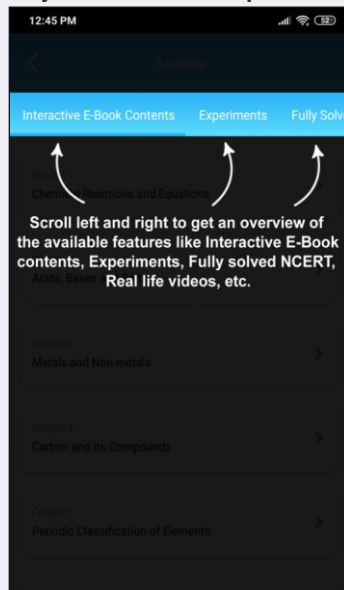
12:45 PM

Science

Interactive E-Book Contents Experiments Fully Solve

Chapter 1
Chemical Reactions and Equations

Scroll left and right to get an overview of the available features like Interactive E-Book contents, Experiments, Fully solved NCERT, Real life videos, etc.

Acids, Bases

Chapter 3
Metals and Non-metals

Chapter 4
Carbon and its Compounds

Chapter 5
Periodic Classification of Elements